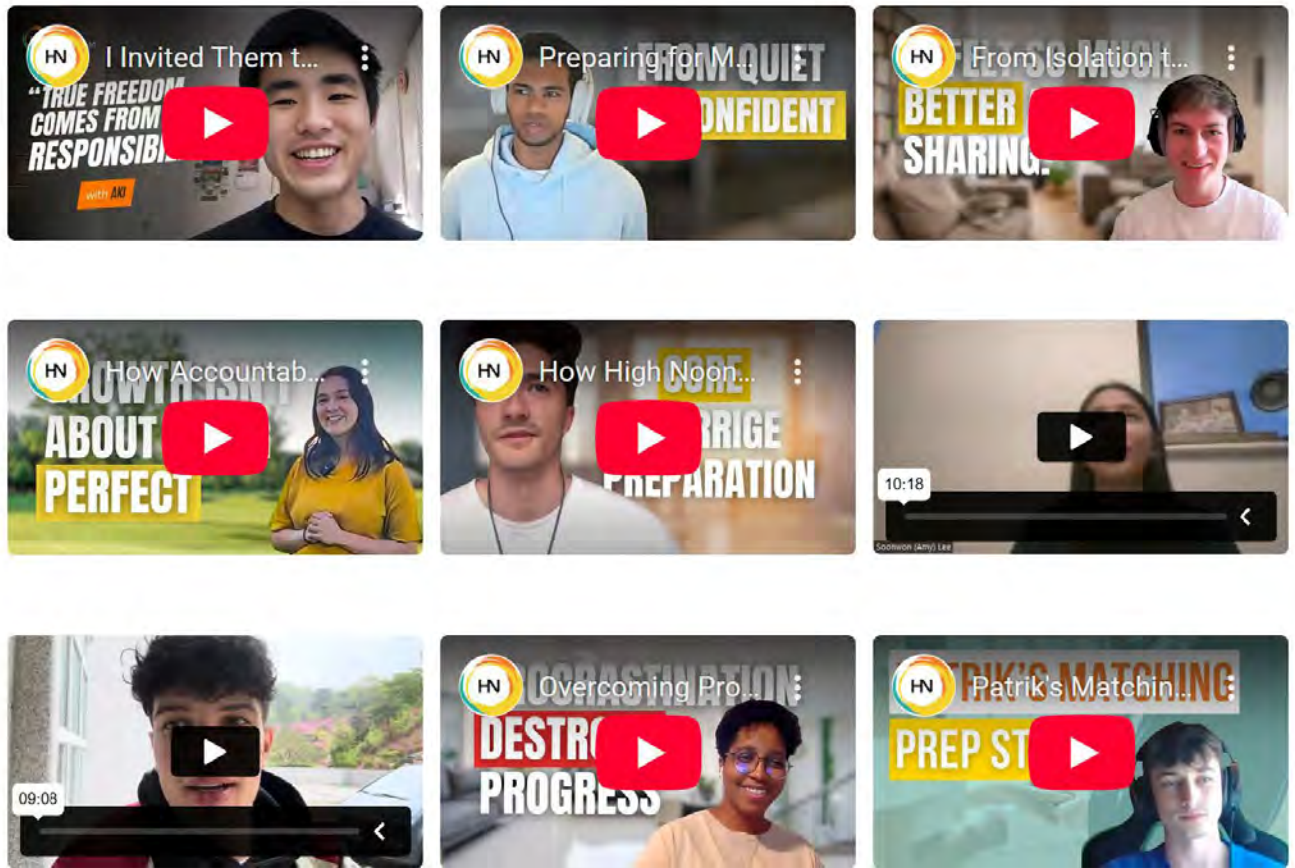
HN I Invited Them t...
"TRUE FREEDOM COMES FROM RESPONSIBI
with AKI

HN Preparing for M...
FROM QUIET
CONFIDENT

HN From Isolation t...
BETTER SHARING.

HN How Accountab...
ABOUT PERFECT

HN How High Noon...
CORE
RRIGE
PREPARATION

10:18
Soonwon (Amy) Lee

09:08

HN Overcoming Pro...
DESTR
PROGRESS

HN Patrik's Matchin...
PREP ST